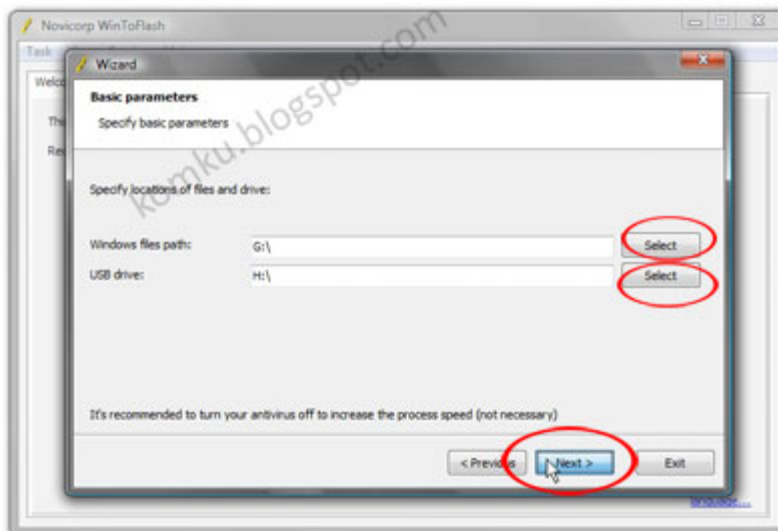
Novicorp WinToFlash

Task

Welco

Thi

Re

Wizard

Basic parameters

Specify basic parameters

komku.blogspot.com

Specify locations of files and drive:

Windows files path: G:\ Select

USB drive: H:\ Select

It's recommended to turn your antivirus off to increase the process speed (not necessary)

< Previous

Next >

Exit

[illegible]